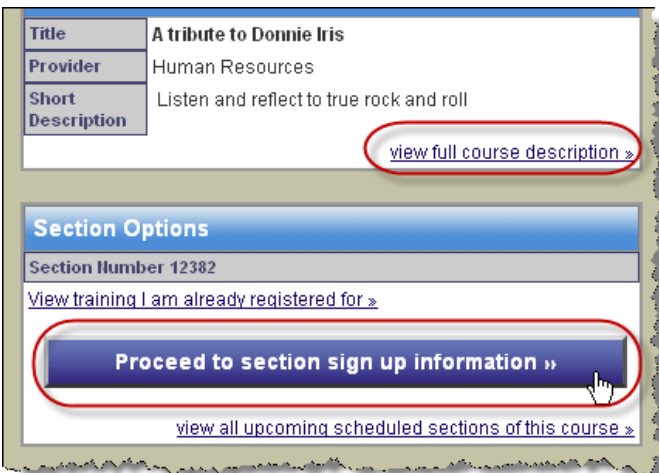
| Title | A tribute to Donnie Iris |
|---|---|
| Provider | Human Resources |
| Short Description | Listen and reflect to true rock and roll |

view full course description »

Section Options

Section Number 12382

View training I am already registered for »

Proceed to section sign up information »

view all upcoming scheduled sections of this course »